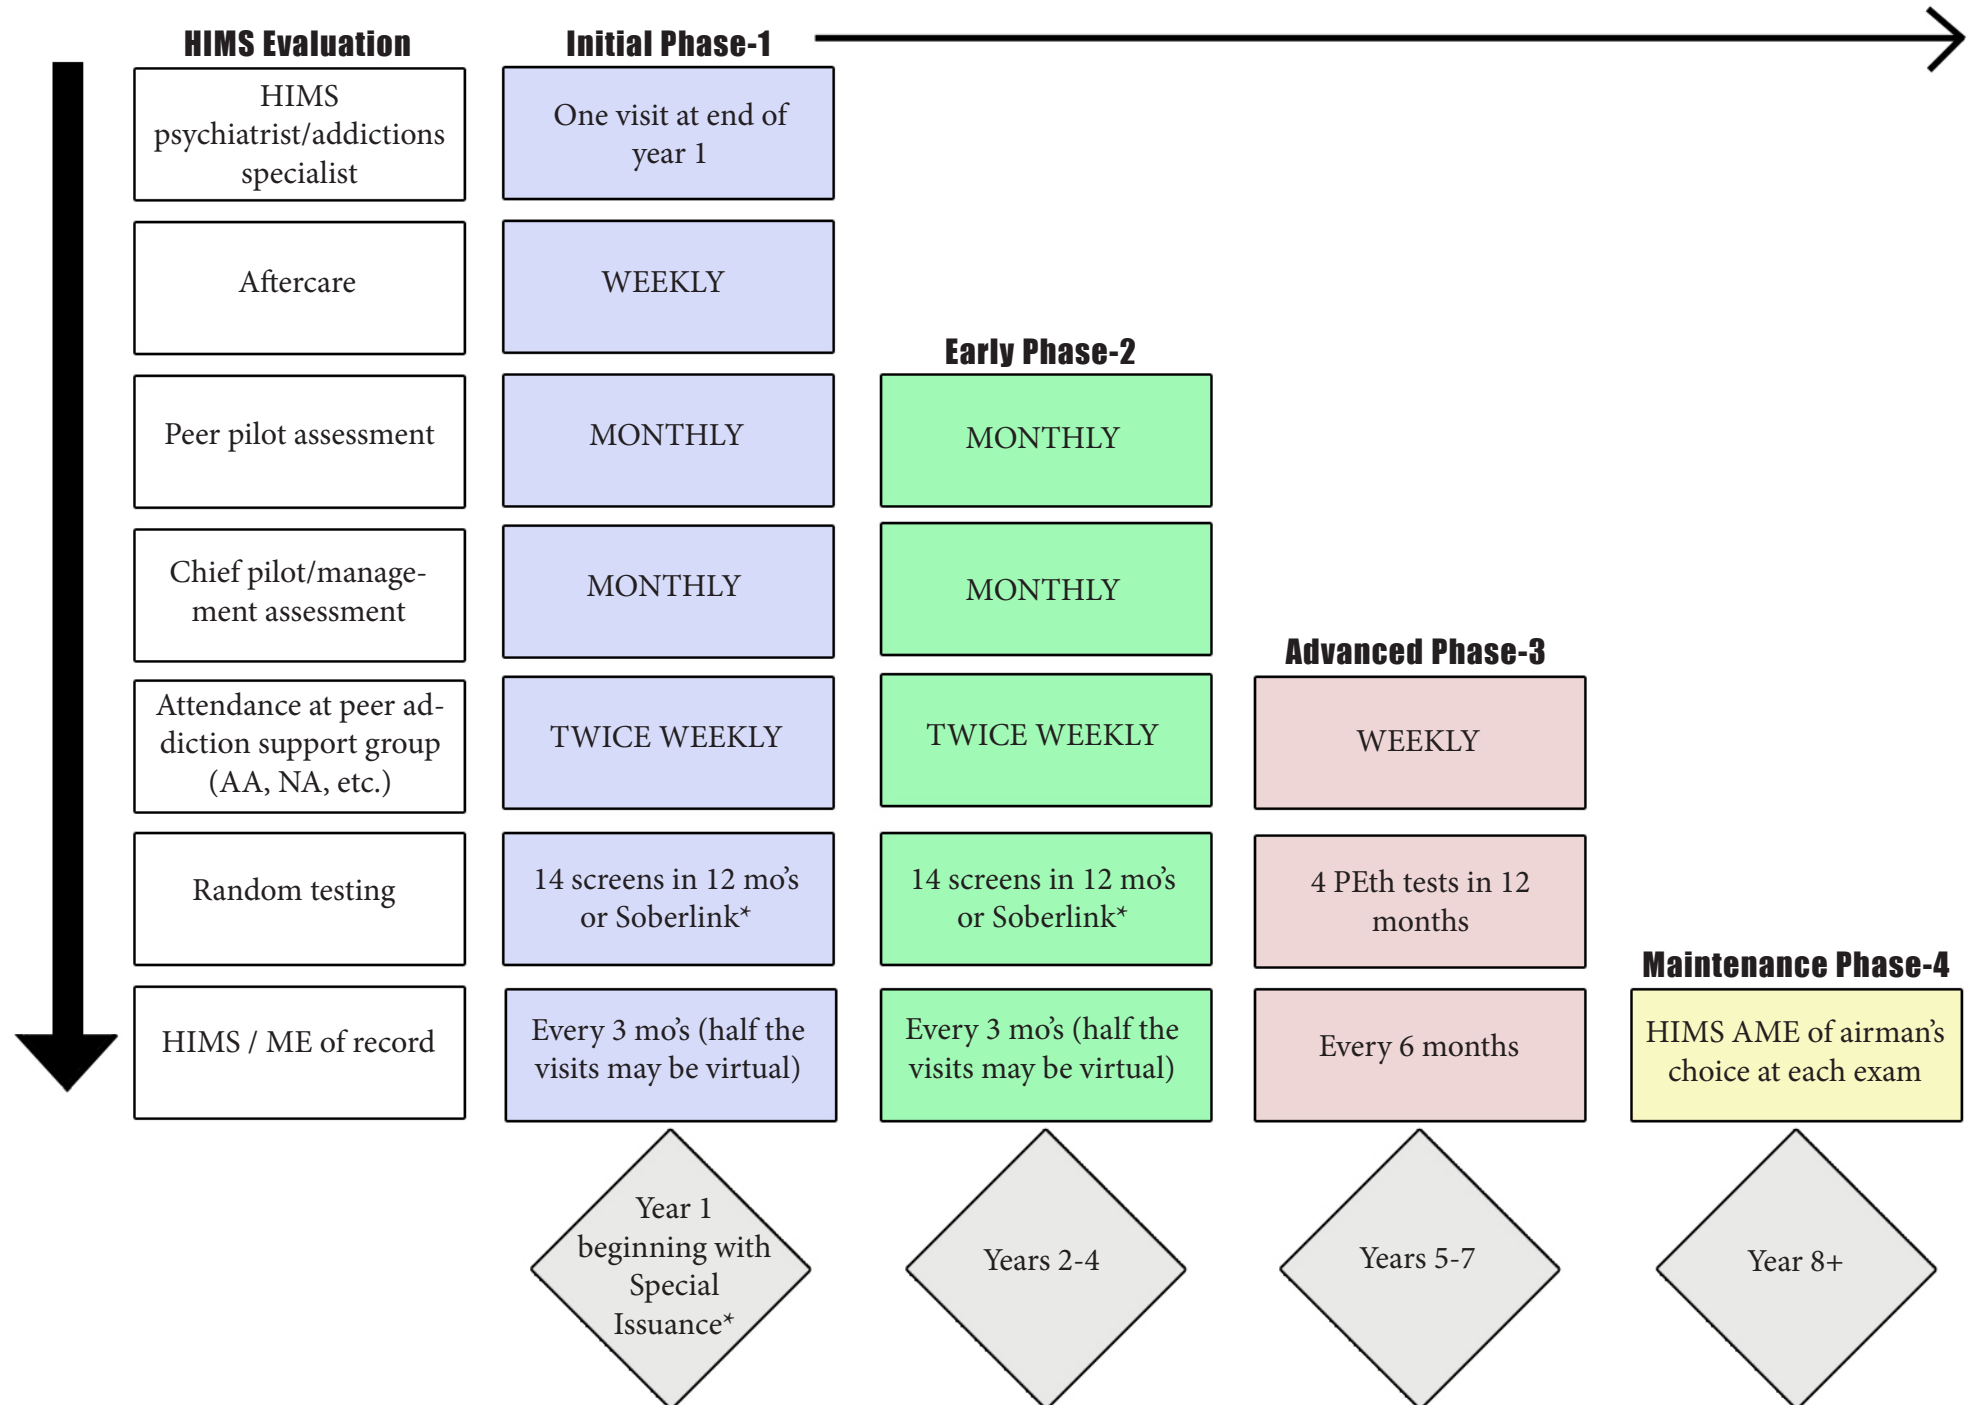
| HIMS Evaluation | Initial Phase-1 | Early Phase-2 | Advanced Phase-3 | Maintenance Phase-4 |
|---|---|---|---|---|
| HIMS psychiatrist/addictions specialist | One visit at end of year 1 | | | |
| Aftercare | WEEKLY | | | |
| Peer pilot assessment | MONTHLY | MONTHLY | | |
| Chief pilot/management assessment | MONTHLY | MONTHLY | | |
| Attendance at peer addiction support group (AA, NA, etc.) | TWICE WEEKLY | TWICE WEEKLY | WEEKLY | |
| Random testing | 14 screens in 12 mo's or Soberlink* | 14 screens in 12 mo's or Soberlink* | 4 PEth tests in 12 months | |
| HIMS / ME of record | Every 3 mo's (half the visits may be virtual) | Every 3 mo's (half the visits may be virtual) | Every 6 months | HIMS AME of airman's choice at each exam |
| | Year 1 beginning with Special Issuance* | Years 2-4 | Years 5-7 | Year 8+ |